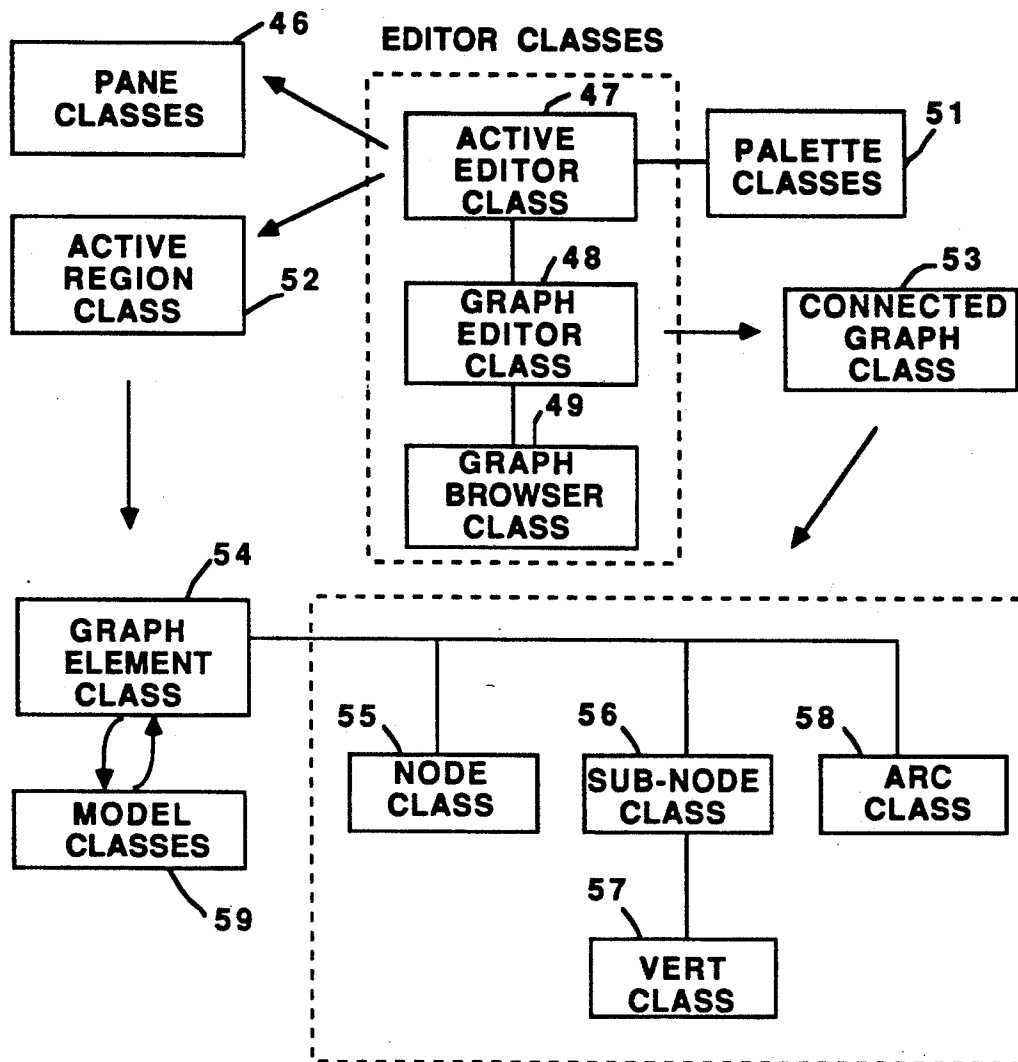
46
PANE CLASSES

EDITOR CLASSES

47
ACTIVE EDITOR CLASS

51
PALETTE CLASSES

ACTIVE REGION CLASS
52

48
GRAPH EDITOR CLASS

53
CONNECTED GRAPH CLASS

49
GRAPH BROWSER CLASS

54
GRAPH ELEMENT CLASS

MODEL CLASSES
59

55
NODE CLASS

56
SUB-NODE CLASS

58
ARC CLASS

57
VERT CLASS